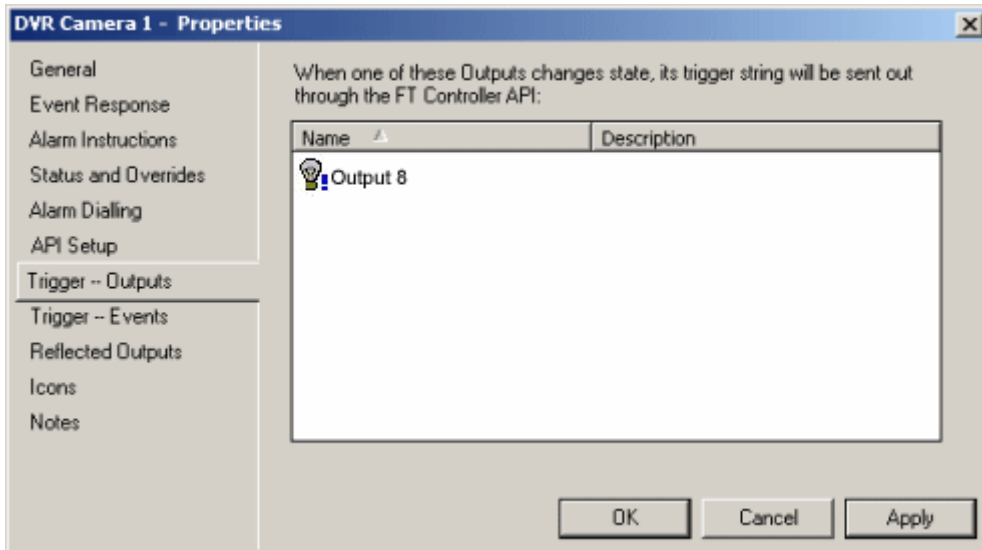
DVR Camera 1 - Properties

×

General
Event Response
Alarm Instructions
Status and Overrides
Alarm Dialling
API Setup
Trigger -- Outputs
Trigger -- Events
Reflected Outputs
Icons
Notes

When one of these Outputs changes state, its trigger string will be sent out through the FT Controller API:

| Name | Description |
|---|---|
| Output 8 | |

OK
Cancel
Apply